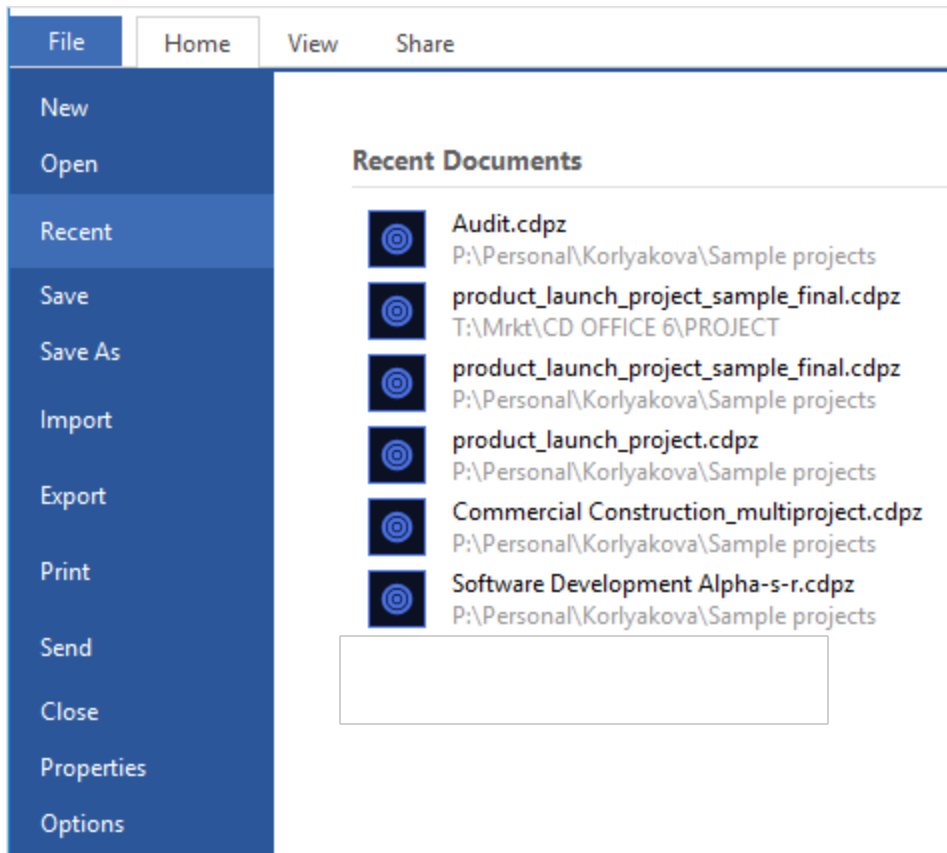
File Home View Share

New
Open
Recent
Save
Save As
Import
Export
Print
Send
Close
Properties
Options

Recent Documents

Audit.cdpz
P:\Personal\Korlyakova\Sample projects

product_launch_project_sample_final.cdpz
T:\Mrkt\CD OFFICE 6\PROJECT

product_launch_project_sample_final.cdpz
P:\Personal\Korlyakova\Sample projects

product_launch_project.cdpz
P:\Personal\Korlyakova\Sample projects

Commercial Construction_multiproject.cdpz
P:\Personal\Korlyakova\Sample projects

Software Development Alpha-s-r.cdpz
P:\Personal\Korlyakova\Sample projects